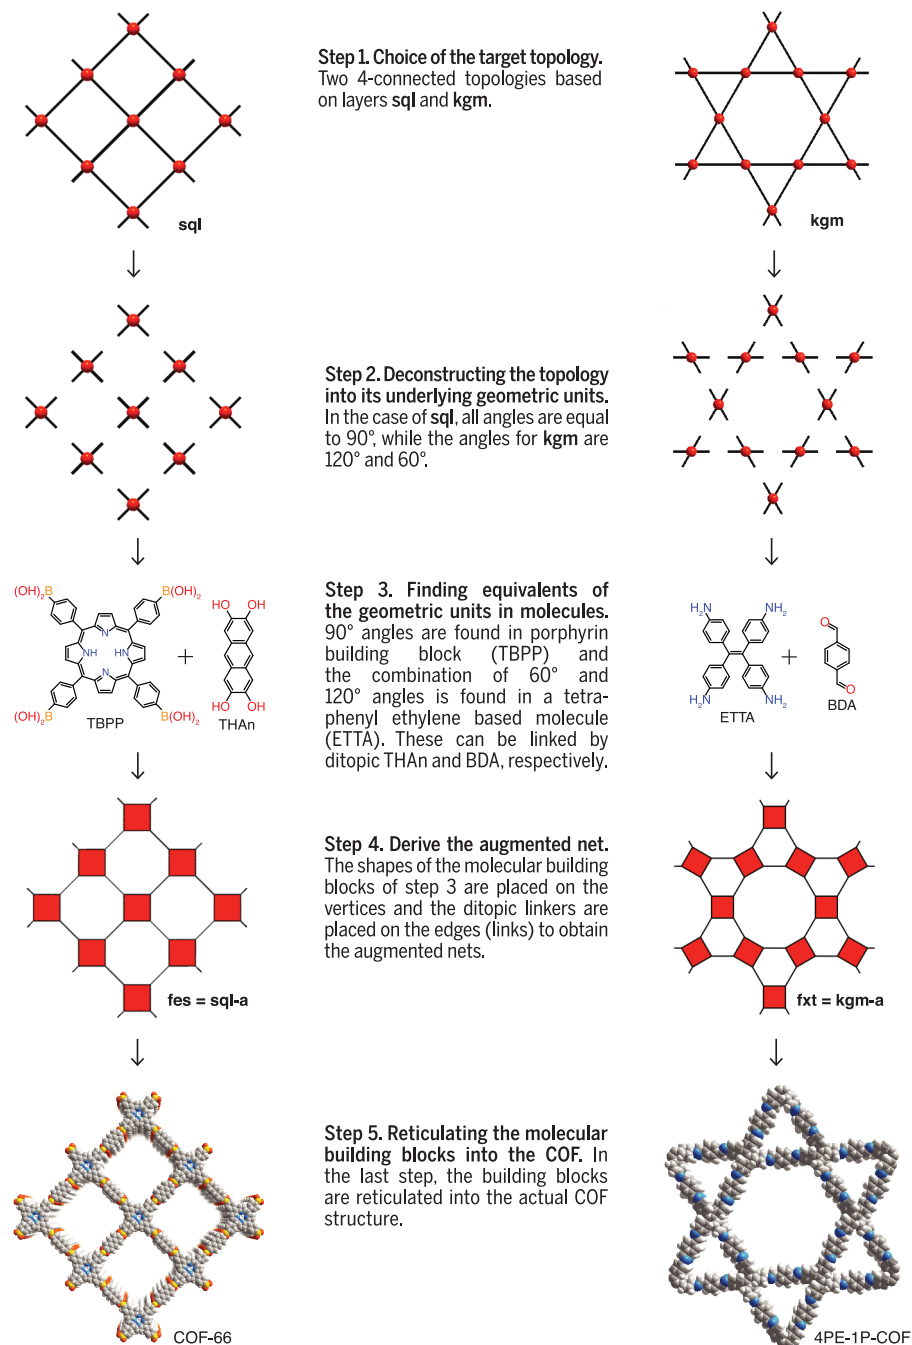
sql

Step 1. Choice of the target topology. Two 4-connected topologies based on layers **sql** and **kgm**.

kgm

Step 2. Deconstructing the topology into its underlying geometric units. In the case of **sql**, all angles are equal to 90°, while the angles for **kgm** are 120° and 60°.

$(OH)_2B$ $B(OH)_2$ N NH HN N $(OH)_2B$ $B(OH)_2$ TBPP + HO OH HO OH THAn

Step 3. Finding equivalents of the geometric units in molecules. 90° angles are found in porphyrin building block (TBPP) and the combination of 60° and 120° angles is found in a tetraphenyl ethylene based molecule (ETTA). These can be linked by ditopic THAn and BDA, respectively.

$H_2N$ $NH_2$ $H_2N$ $NH_2$ ETTA + O O BDA

Step 4. Derive the augmented net. The shapes of the molecular building blocks of step 3 are placed on the vertices and the ditopic linkers are placed on the edges (links) to obtain the augmented nets.

fes = sql-a

fxt = kgm-a

Step 5. Reticulating the molecular building blocks into the COF. In the last step, the building blocks are reticulated into the actual COF structure.

COF-66

4PE-1P-COF